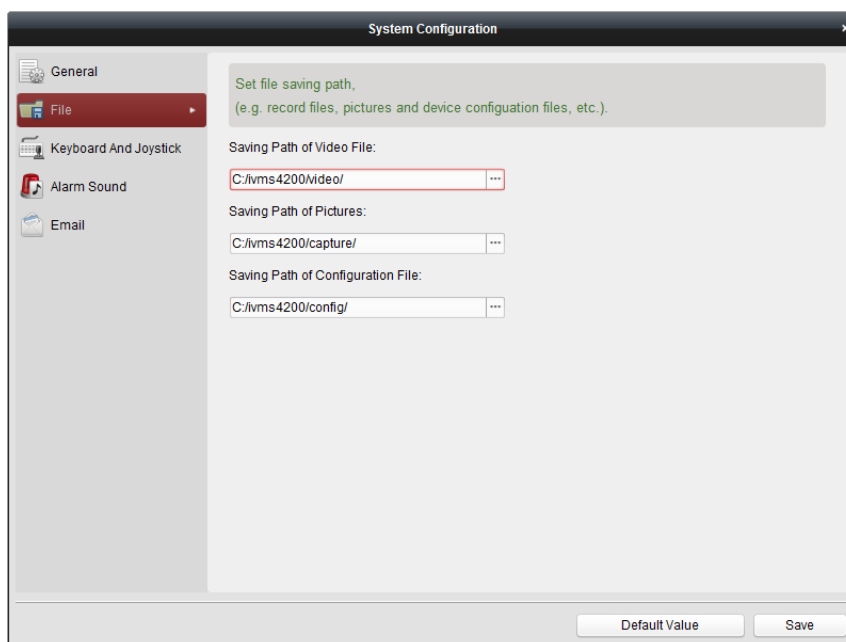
System Configuration

General

File

Keyboard And Joystick

Alarm Sound

Email

Set file saving path,
(e.g. record files, pictures and device configuation files, etc.).

Saving Path of Video File:

C:/ivms4200/video/

Saving Path of Pictures:

C:/ivms4200/capture/

Saving Path of Configuration File:

C:/ivms4200/config/

Default Value

Save